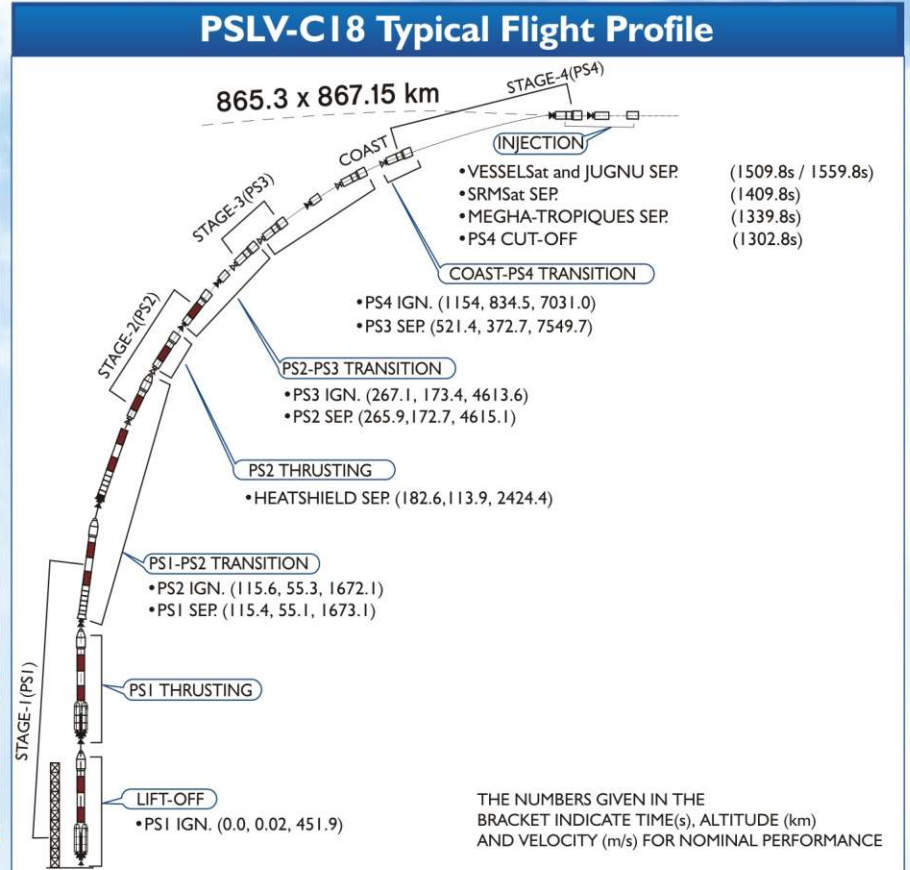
PSLV-C18 Typical Flight Profile

865.3 x 867.15 km

STAGE-4(PS4)

INJECTION

•VESSELSat and JUGNU SEP. (1509.8s / 1559.8s)
•SRMSat SEP. (1409.8s)
•MEGHA-TROPIQUES SEP. (1339.8s)
•PS4 CUT-OFF (1302.8s)

COAST

COAST-PS4 TRANSITION

STAGE-3(PS3)

•PS4 IGN. (1154, 834.5, 7031.0)
•PS3 SEP. (521.4, 372.7, 7549.7)

STAGE-2(PS2)

PS2-PS3 TRANSITION

•PS3 IGN. (267.1, 173.4, 4613.6)
•PS2 SEP. (265.9,172.7, 4615.1)

PS2 THRUSTING

•HEATSHIELD SEP. (182.6,113.9, 2424.4)

PS1-PS2 TRANSITION

•PS2 IGN. (115.6, 55.3, 1672.1)
•PS1 SEP. (115.4, 55.1, 1673.1)

STAGE-1(PS1)

PS1 THRUSTING

LIFT-OFF

•PS1 IGN. (0.0, 0.02, 451.9)

THE NUMBERS GIVEN IN THE BRACKET INDICATE TIME(s), ALTITUDE (km) AND VELOCITY (m/s) FOR NOMINAL PERFORMANCE